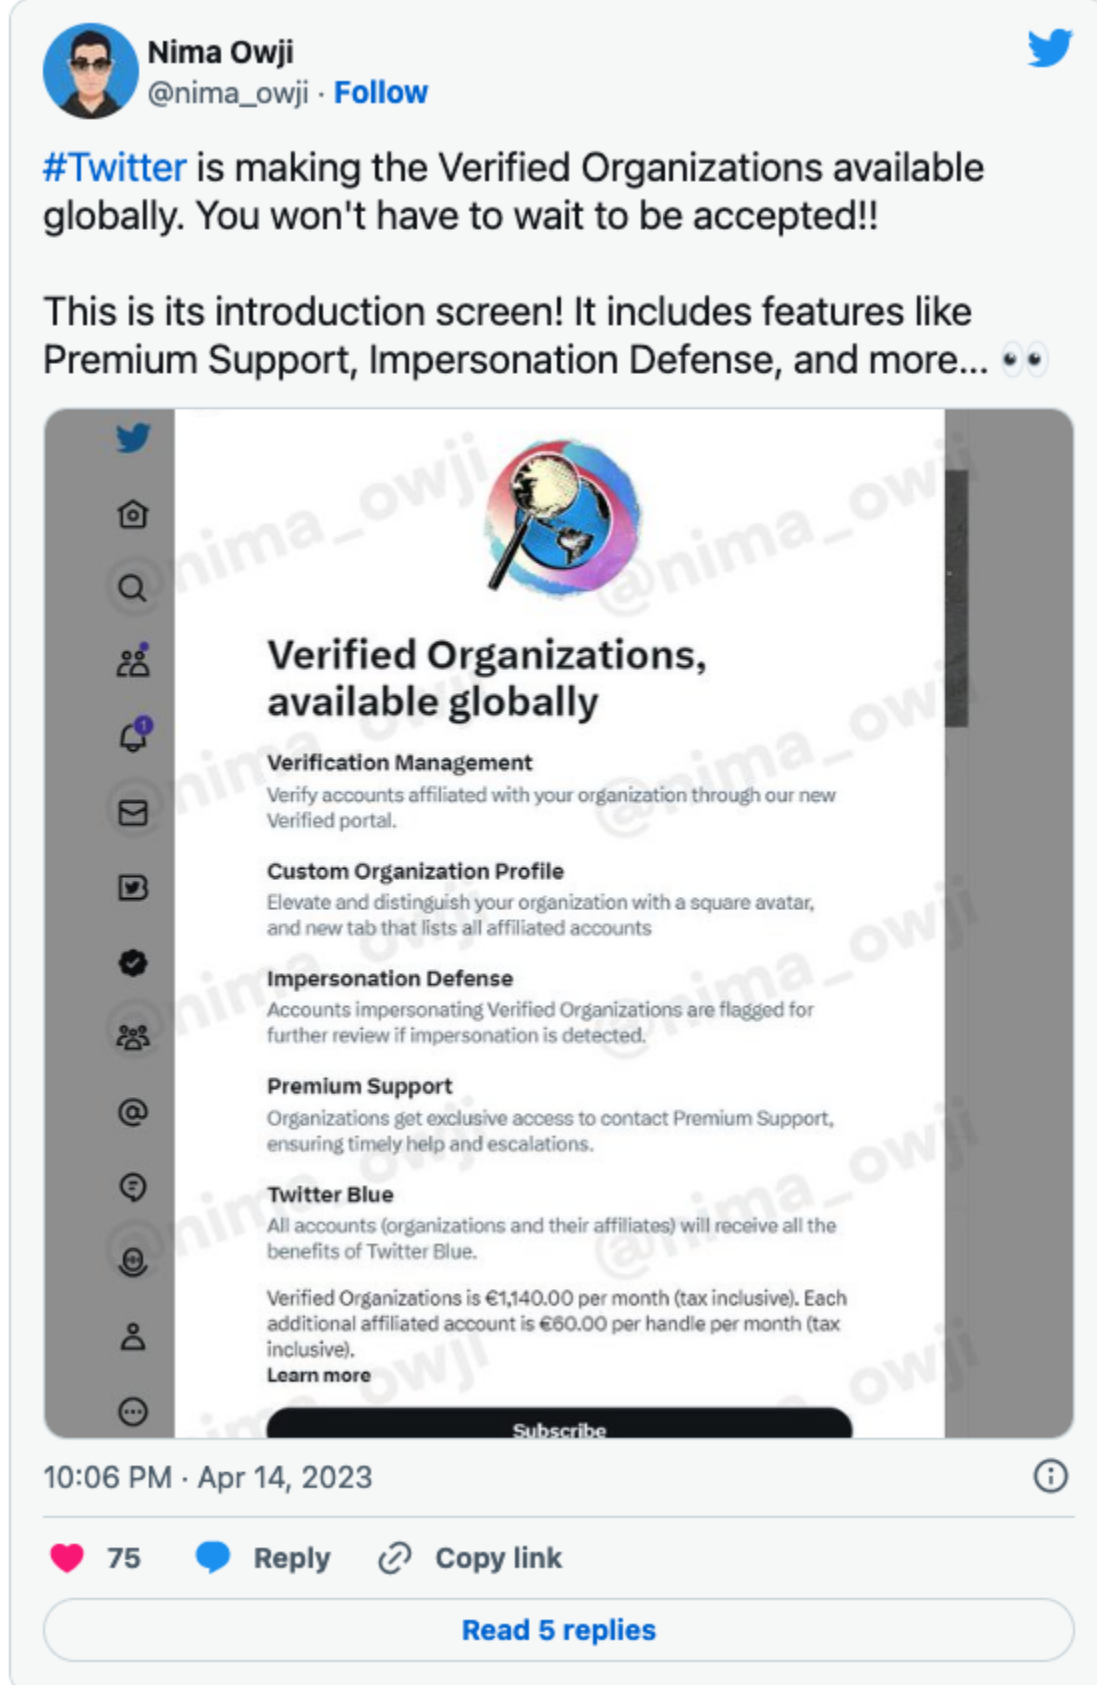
Nima Owji
@nima_owji · Follow

#Twitter is making the Verified Organizations available globally. You won't have to wait to be accepted!!

This is its introduction screen! It includes features like Premium Support, Impersonation Defense, and more... 👀

@nima_owji

Verified Organizations, available globally

Verification Management
Verify accounts affiliated with your organization through our new Verified portal.

Custom Organization Profile
Elevate and distinguish your organization with a square avatar, and new tab that lists all affiliated accounts

Impersonation Defense
Accounts impersonating Verified Organizations are flagged for further review if impersonation is detected.

Premium Support
Organizations get exclusive access to contact Premium Support, ensuring timely help and escalations.

Twitter Blue
All accounts (organizations and their affiliates) will receive all the benefits of Twitter Blue.

Verified Organizations is €1,140.00 per month (tax inclusive). Each additional affiliated account is €60.00 per handle per month (tax inclusive).
Learn more

Subscribe

10:06 PM · Apr 14, 2023

75 Reply Copy link

Read 5 replies